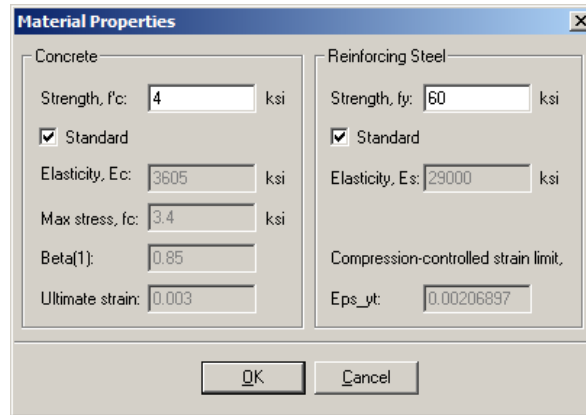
Material Properties

×

Concrete

Strength, f'c: 4 ksi

Standard

Elasticity, Ec: 3605 ksi

Max stress, fc: 3.4 ksi

Beta(1): 0.85

Ultimate strain: 0.003

Reinforcing Steel

Strength, fy: 60 ksi

Standard

Elasticity, Es: 29000 ksi

Compression-controlled strain limit,

Eps_yt: 0.00206897

OK

Cancel